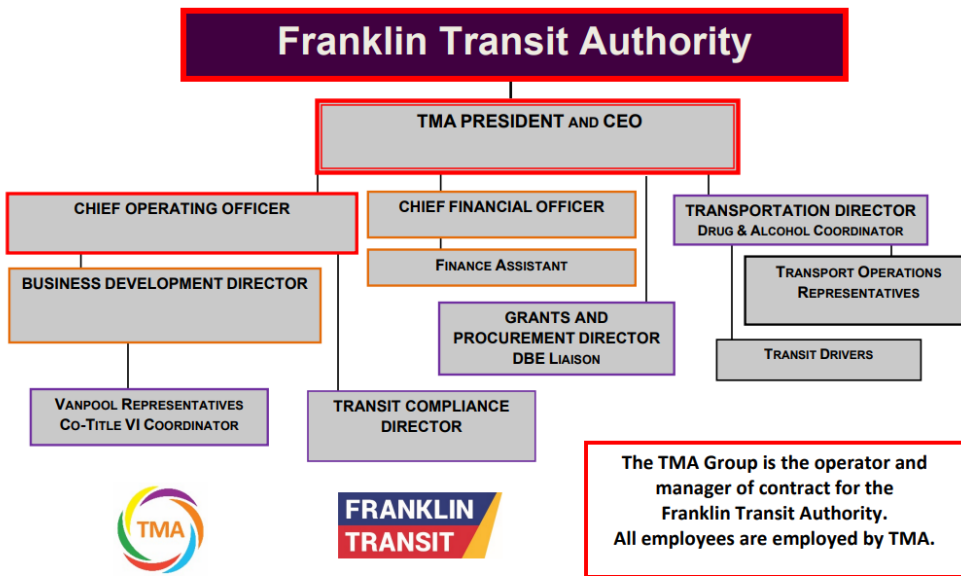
Franklin Transit Authority

TMA PRESIDENT AND CEO

CHIEF OPERATING OFFICER

CHIEF FINANCIAL OFFICER

TRANSPORTATION DIRECTOR
DRUG & ALCOHOL COORDINATOR

BUSINESS DEVELOPMENT DIRECTOR

FINANCE ASSISTANT

TRANSPORT OPERATIONS REPRESENTATIVES

GRANTS AND PROCUREMENT DIRECTOR
DBE LIAISON

TRANSIT DRIVERS

VANPOOL REPRESENTATIVES
CO-TITLE VI COORDINATOR

TRANSIT COMPLIANCE DIRECTOR

The TMA Group is the operator and manager of contract for the Franklin Transit Authority.
All employees are employed by TMA.

TMA

FRANKLIN TRANSIT